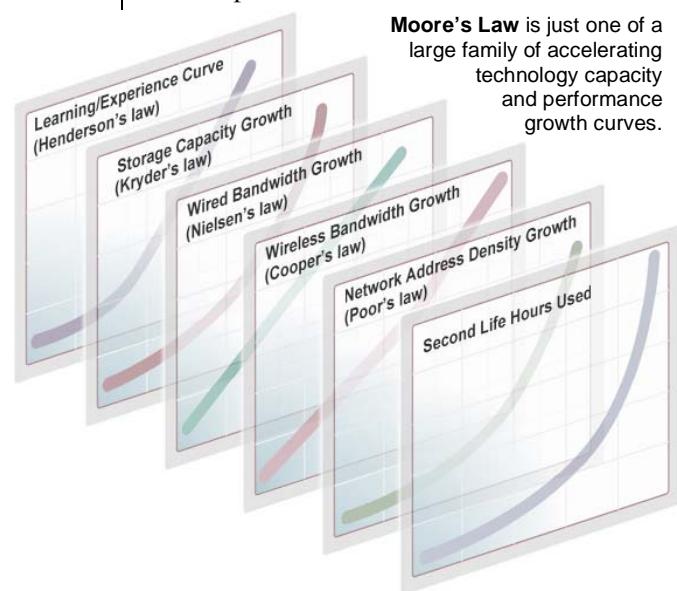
Moore's Law is just one of a large family of accelerating technology capacity and performance growth curves.

Learning/Experience Curve (Henderson's law)

Storage Capacity Growth (Kryder's law)

Wired Bandwidth Growth (Nielsen's law)

Wireless Bandwidth Growth (Cooper's law)

Network Address Density Growth (Poor's law)

Second Life Hours Used